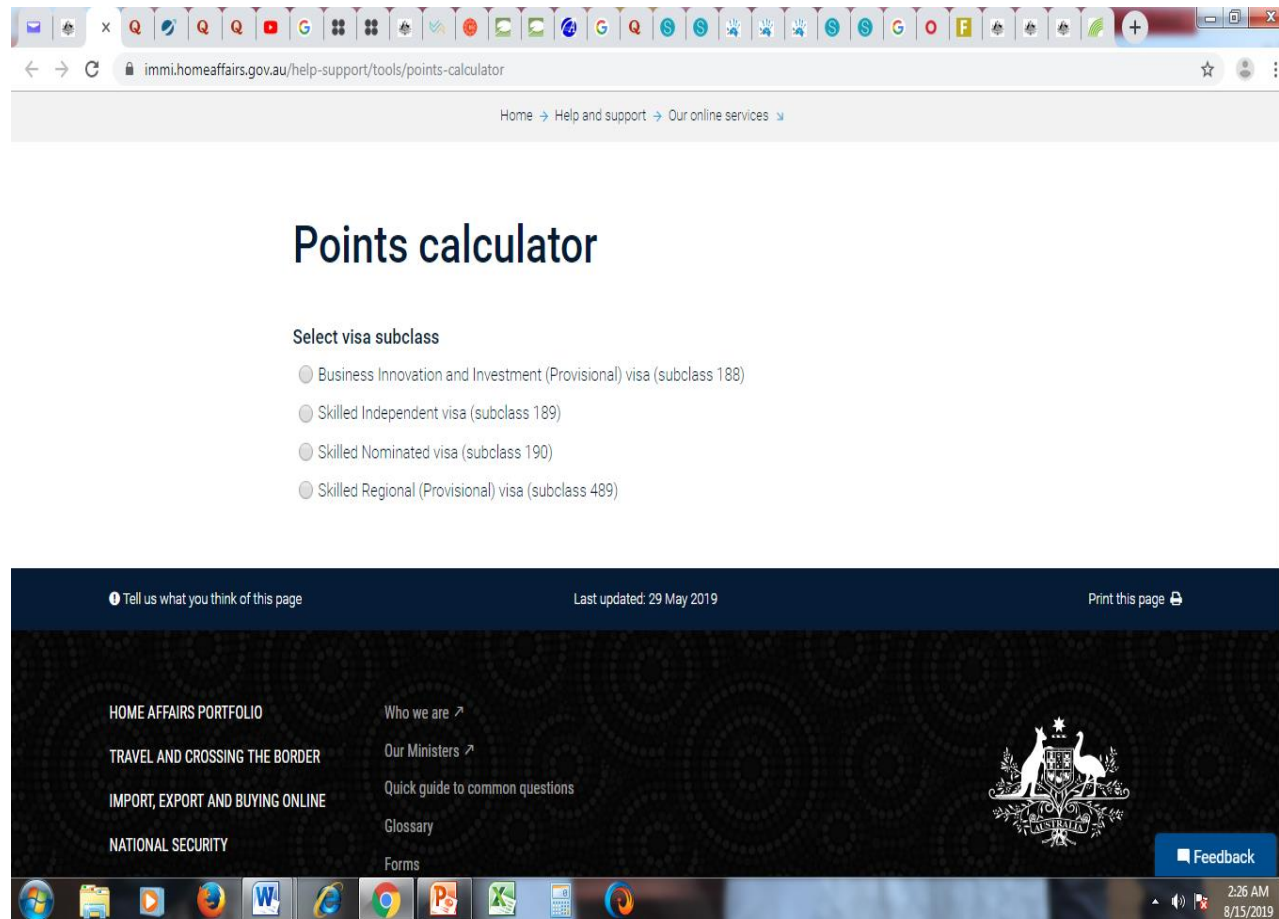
immi.homeaffairs.gov.au/help-support/tools/points-calculator

Home → Help and support → Our online services

Points calculator

Select visa subclass

Business Innovation and Investment (Provisional) visa (subclass 188)

Skilled Independent visa (subclass 189)

Skilled Nominated visa (subclass 190)

Skilled Regional (Provisional) visa (subclass 489)

Tell us what you think of this page

Last updated: 29 May 2019

Print this page

HOME AFFAIRS PORTFOLIO

TRAVEL AND CROSSING THE BORDER

IMPORT, EXPORT AND BUYING ONLINE

NATIONAL SECURITY

Who we are ↗

Our Ministers ↗

Quick guide to common questions

Glossary

Forms

AUSTRALIA

Feedback

2:26 AM
8/15/2019